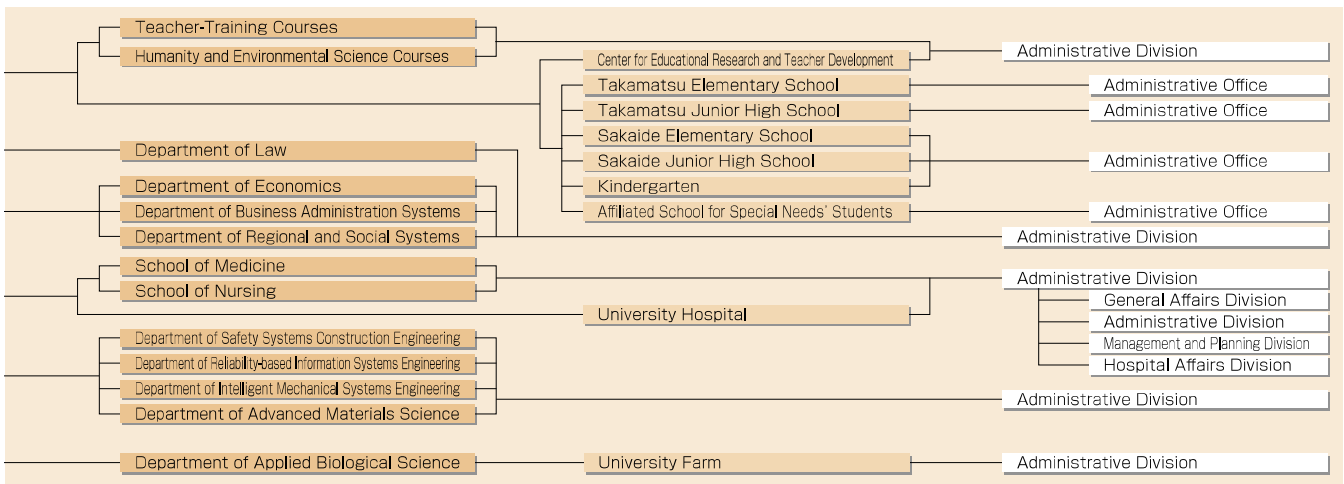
Teacher-Training Courses
Humanity and Environmental Science Courses
Center for Educational Research and Teacher Development
Administrative Division
Takamatsu Elementary School
Administrative Office
Takamatsu Junior High School
Administrative Office
Sakaide Elementary School
Sakaide Junior High School
Administrative Office
Kindergarten
Affiliated School for Special Needs' Students
Administrative Office
Department of Law
Department of Economics
Department of Business Administration Systems
Department of Regional and Social Systems
Administrative Division
School of Medicine
School of Nursing
Administrative Division
University Hospital
General Affairs Division
Administrative Division
Management and Planning Division
Hospital Affairs Division
Department of Safety Systems Construction Engineering
Department of Reliability-based Information Systems Engineering
Department of Intelligent Mechanical Systems Engineering
Department of Advanced Materials Science
Administrative Division
Department of Applied Biological Science
University Farm
Administrative Division